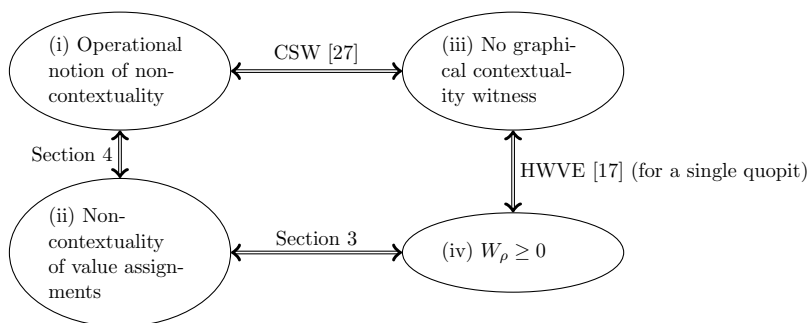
(i) Operational notion of noncontextuality

CSW [27]

(iii) No graphical contextuality witness

Section 4

HWVE [17] (for a single quopit)

(ii) Noncontextuality of value assignments

Section 3

(iv) $W_\rho \geq 0$